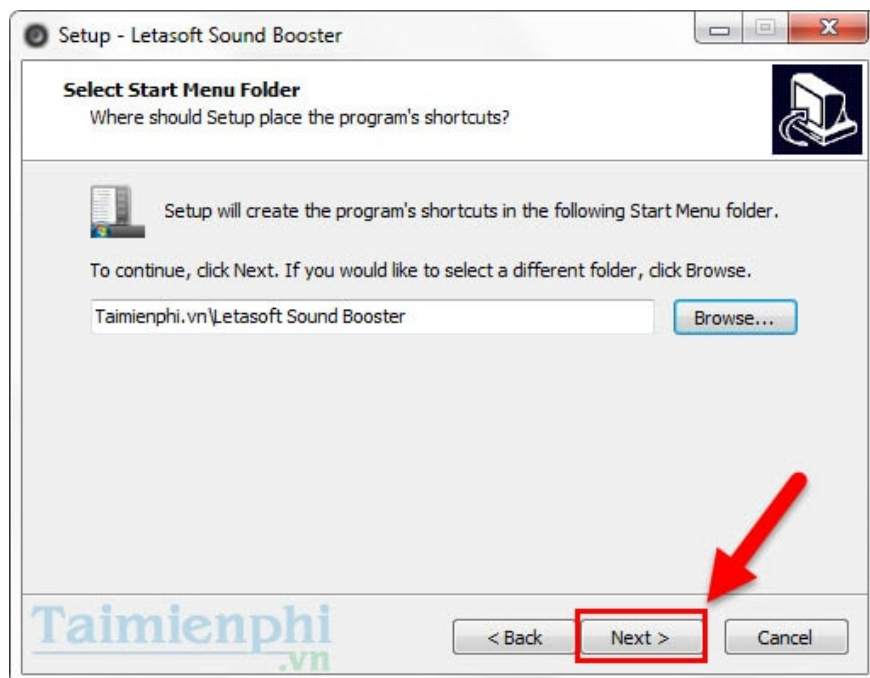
Setup - Letasoft Sound Booster

Select Start Menu Folder
Where should Setup place the program's shortcuts?

Setup will create the program's shortcuts in the following Start Menu folder.

To continue, click Next. If you would like to select a different folder, click Browse.

Taimienphi.vn\Letasoft Sound Booster

Browse...

Taimienphi .vn

< Back

Next >

Cancel